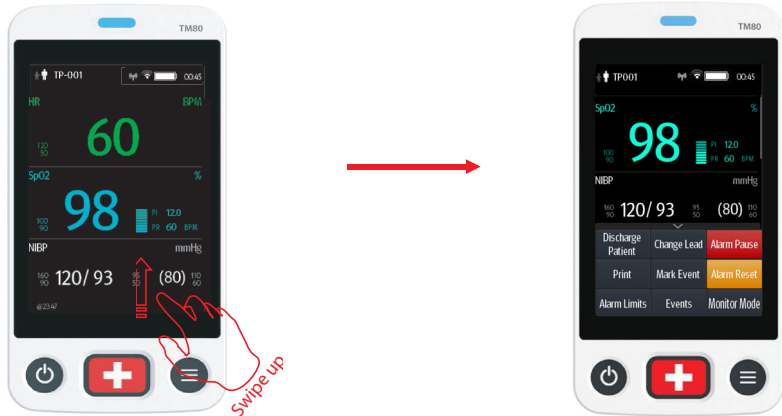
TM80

TP-001 00:45

HR BPM

120
50

60

SpO2 %

100
90

98

PI 12.0
PR 60 BPM

NIBP mmHg

160
90

120/ 93

95
50

(80)

110
60

@23:47

Swipe up

TM80

TP001 00:45

SpO2 %

100
90

98

PI 12.0
PR 60 BPM

NIBP mmHg

160
90

120/ 93

95
50

(80)

110
60

| Discharge Patient | Change Lead | Alarm Pause |
|---|---|---|
| Print | Mark Event | Alarm Reset |
| Alarm Limits | Events | Monitor Mode |